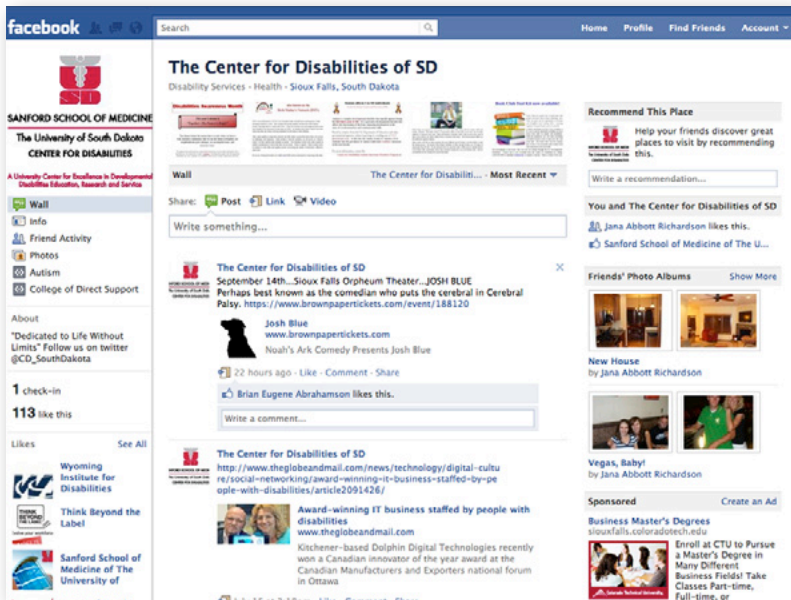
facebook

Search

Home Profile Find Friends Account

SD
SANFORD SCHOOL OF MEDICINE
The University of South Dakota
CENTER FOR DISABILITIES
A University Center for Excellence in Developmental Disabilities Education, Research and Service

Wall
Info
Friend Activity
Photos
Autism
College of Direct Support

About

"Dedicated to Life Without Limits" Follow us on twitter @CD_SouthDakota

1 check-in

113 like this

Likes See All

Wyoming Institute for Disabilities

Think Beyond the Label

Sanford School of Medicine of The University of

The Center for Disabilities of SD

Disability Services · Health · Sioux Falls, South Dakota

Wall The Center for Disabiliti... · Most Recent

Share: Post Link Video

Write something...

The Center for Disabilities of SD
September 14th...Sioux Falls Orpheum Theater...JOSH BLUE
Perhaps best known as the comedian who puts the cerebral in Cerebral Palsy. https://www.brownpapertickets.com/event/188120

Josh Blue
www.brownpapertickets.com
Noah's Ark Comedy Presents Josh Blue

22 hours ago · Like · Comment · Share

Brian Eugene Abrahamson likes this.

Write a comment...

The Center for Disabilities of SD
http://www.theglobeandmail.com/news/technology/digital-culture/social-networking/award-winning-it-business-staffed-by-people-with-disabilities/article2091426/

Award-winning IT business staffed by people with disabilities
www.theglobeandmail.com
Kitchener-based Dolphin Digital Technologies recently won a Canadian innovator of the year award at the Canadian Manufacturers and Exporters national forum in Ottawa

Recommend This Place
Help your friends discover great places to visit by recommending this.
Write a recommendation...

You and The Center for Disabilities of SD
Jana Abbott Richardson likes this.
Sanford School of Medicine of The U...

Friends' Photo Albums Show More

New House
by Jana Abbott Richardson

Vegas, Baby!
by Jana Abbott Richardson

Sponsored Create an Ad

Business Master's Degrees
siouxfalls.coloradotech.edu
Enroll at CTU to Pursue a Master's Degree in Many Different Business Fields! Take Classes Part-time, Full-time, or